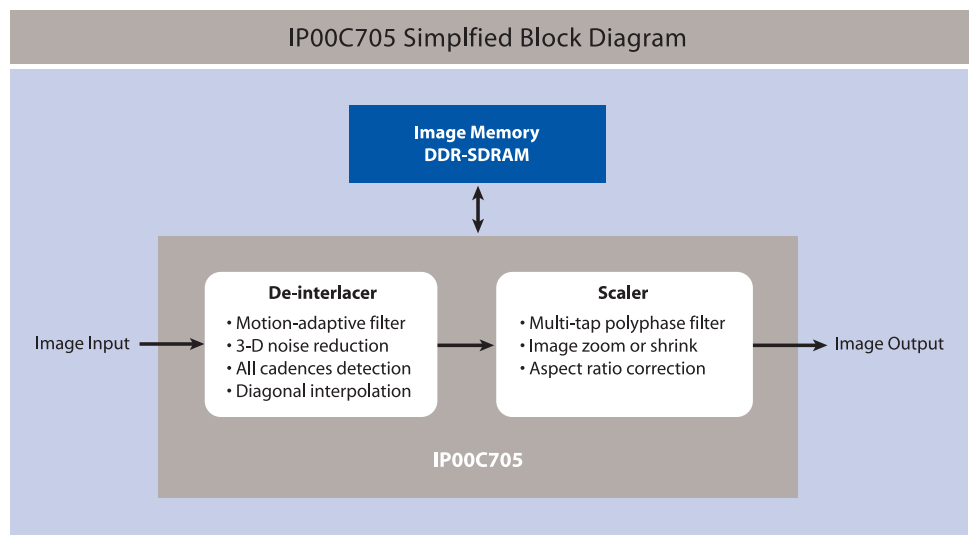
IP00C705 Simplfied Block Diagram

Image Memory
DDR-SDRAM

Image Input

De-interlacer
• Motion-adaptive filter
• 3-D noise reduction
• All cadences detection
• Diagonal interpolation

Scaler
• Multi-tap polyphase filter
• Image zoom or shrink
• Aspect ratio correction

Image Output

IP00C705